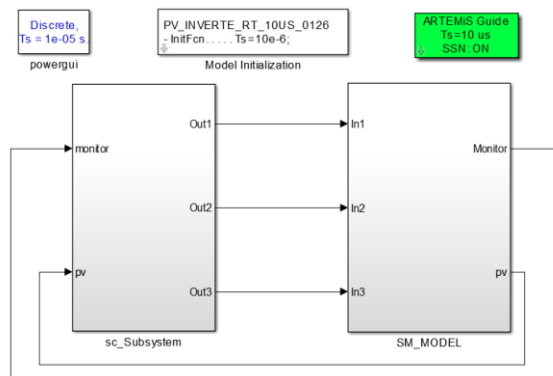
Discrete,
Ts = 1e-05 s.
powergui

PV_INVERTE_RT_10US_0126
- InitFcn . . . . . Ts=10e-6;
Model Initialization

ARTEMiS Guide
Ts=10 us
SSN: ON

monitor
pv
Out1
Out2
Out3
sc_Subsystem

In1
In2
In3
Monitor
pv
SM_MODEL